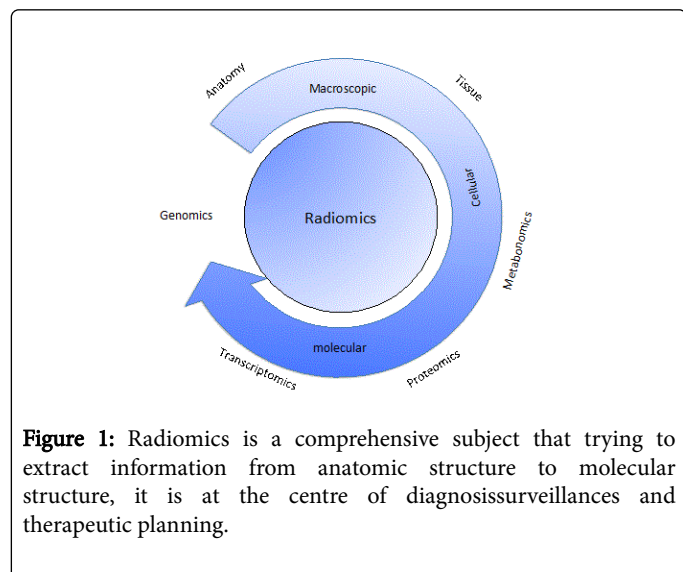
Anatomy
Macroscopic
Tissue
Genomics
Radiomics
Cellular
Metabonomics
molecular
Transcriptomics
Proteomics

Figure 1: Radiomics is a comprehensive subject that trying to extract information from anatomic structure to molecular structure, it is at the centre of diagnosissurveillances and therapeutic planning.